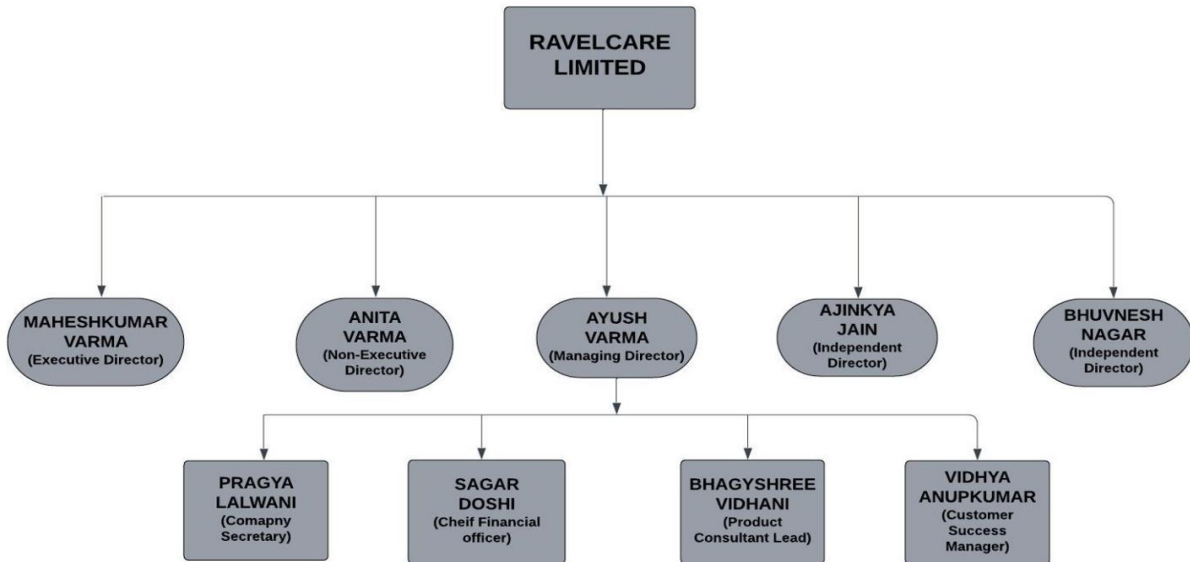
RAVELCARE LIMITED

MAHESHKUMAR VARMA (Executive Director)

ANITA VARMA (Non-Executive Director)

AYUSH VARMA (Managing Director)

AJINKYA JAIN (Independent Director)

BHUVNESH NAGAR (Independent Director)

PRAGYA LALWANI (Comapny Secretary)

SAGAR DOSHI (Cheif Financial officer)

BHAGYSHREE VIDHANI (Product Consultant Lead)

VIDHYA ANUPKUMAR (Customer Success Manager)